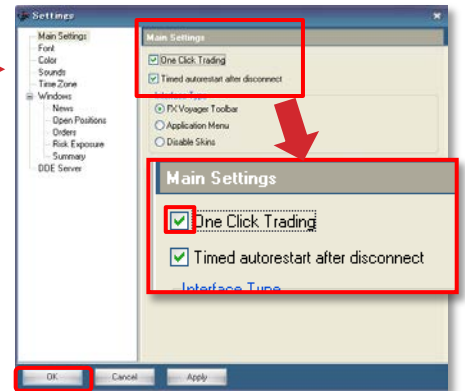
Settings

Main Settings
Font
Color
Sounds
Time Zone
Windows
News
Open Positions
Orders
Risk Exposure
Summary
DDE Server

Main Settings
One Click Trading
Timed autorestart after disconnect
Interface Type
FX Voyager Toolbar
Application Menu
Disable Skins

Main Settings
One Click Trading
Timed autorestart after disconnect
Interface Type

OK
Cancel
Apply